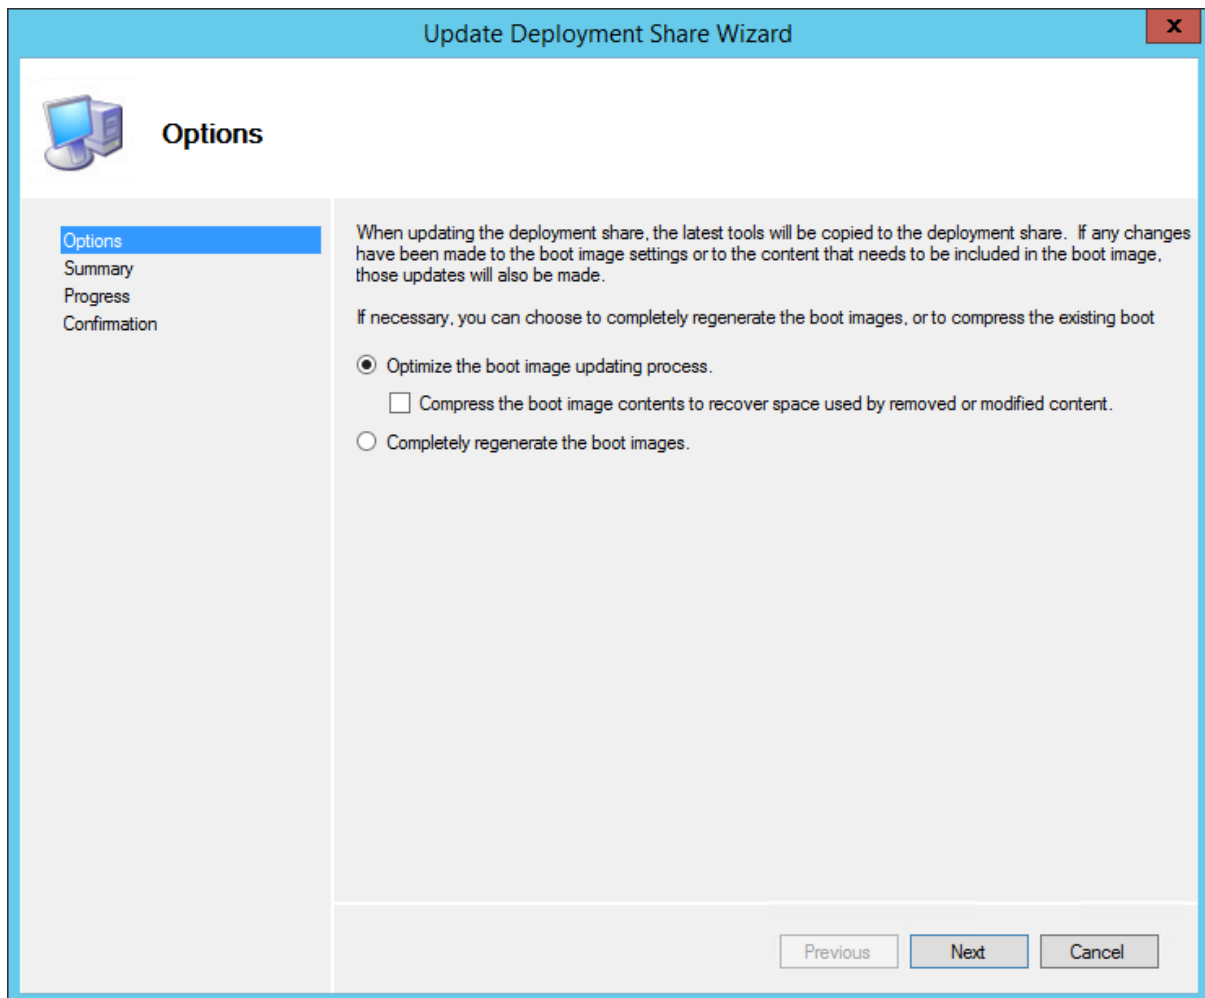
Update Deployment Share Wizard

x

Options

Options
Summary
Progress
Confirmation

When updating the deployment share, the latest tools will be copied to the deployment share. If any changes have been made to the boot image settings or to the content that needs to be included in the boot image, those updates will also be made.

If necessary, you can choose to completely regenerate the boot images, or to compress the existing boot

Optimize the boot image updating process.

Compress the boot image contents to recover space used by removed or modified content.

Completely regenerate the boot images.

Previous
Next
Cancel